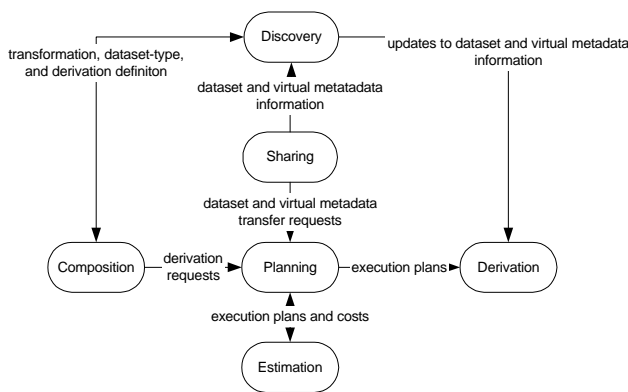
Discovery

transformation, dataset-type, and derivation definiton

updates to dataset and virtual metadata information

dataset and virtual metatadata information

Sharing

dataset and virtual metadata transfer requests

Composition

derivation requests

Planning

execution plans

Derivation

execution plans and costs

Estimation